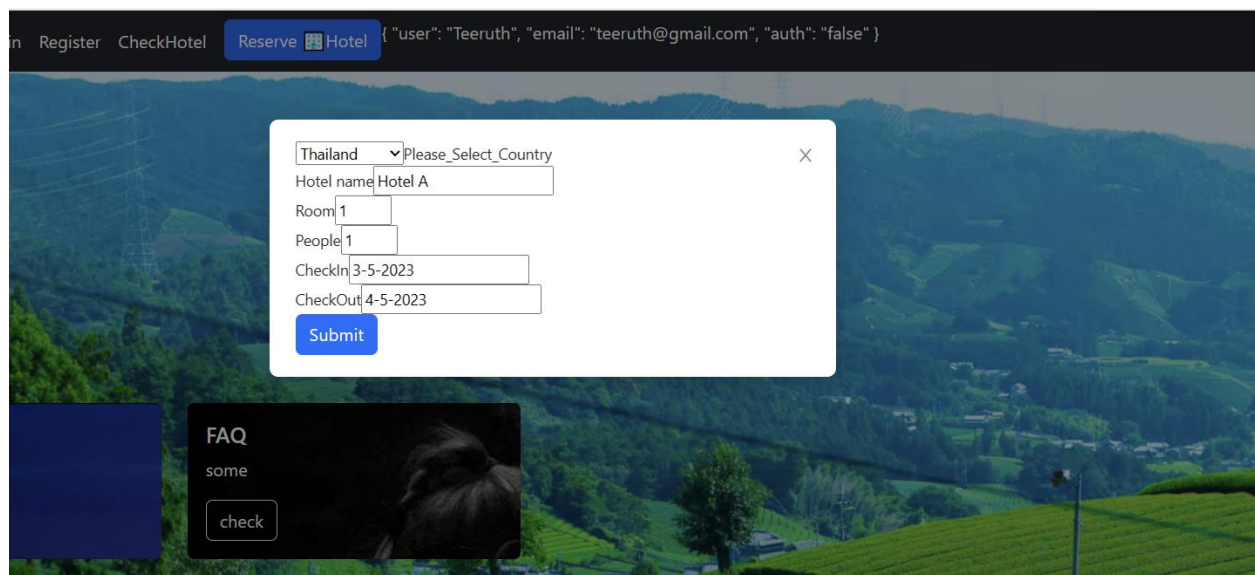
in Register CheckHotel Reserve 🏨 Hotel { "user": "Teeruth", "email": "teeruth@gmail.com", "auth": "false" }

Thailand Please_Select_Country
X
Hotel name Hotel A
Room 1
People 1
CheckIn 3-5-2023
CheckOut 4-5-2023
Submit

FAQ
some
check